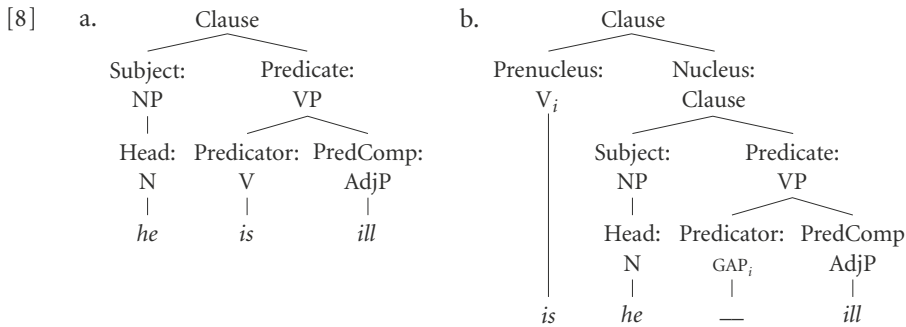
[8] a.

Clause
Subject: NP — Predicate: VP
Head: N — Predicator: V — PredComp: AdjP
*he* *is* *ill*

b.

Clause
Prenucleus: $V_i$ — Nucleus: Clause
Subject: NP — Predicate: VP
Head: N — Predicator: GAP$_i$ — PredComp AdjP
*is* *he* — *ill*